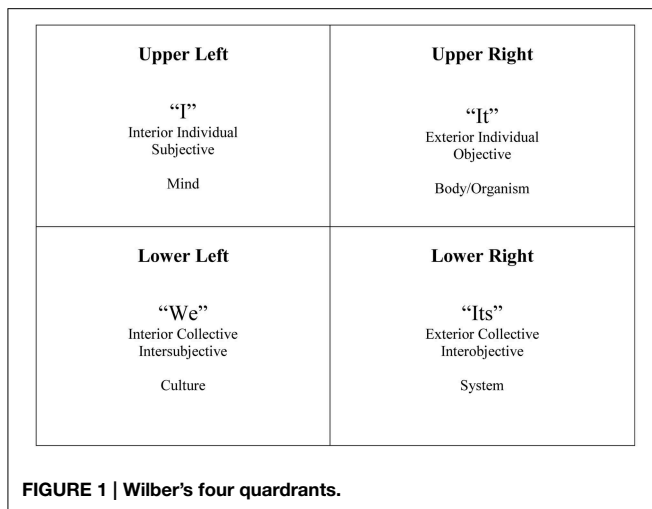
| Upper Left<br><br>“I”<br>Interior Individual<br>Subjective<br><br>Mind | Upper Right<br><br>“It”<br>Exterior Individual<br>Objective<br><br>Body/Organism |
|---|---|
| Lower Left<br><br>“We”<br>Interior Collective<br>Intersubjective<br><br>Culture | Lower Right<br><br>“Its”<br>Exterior Collective<br>Interobjective<br><br>System |

FIGURE 1 | Wilber’s four quardrants.